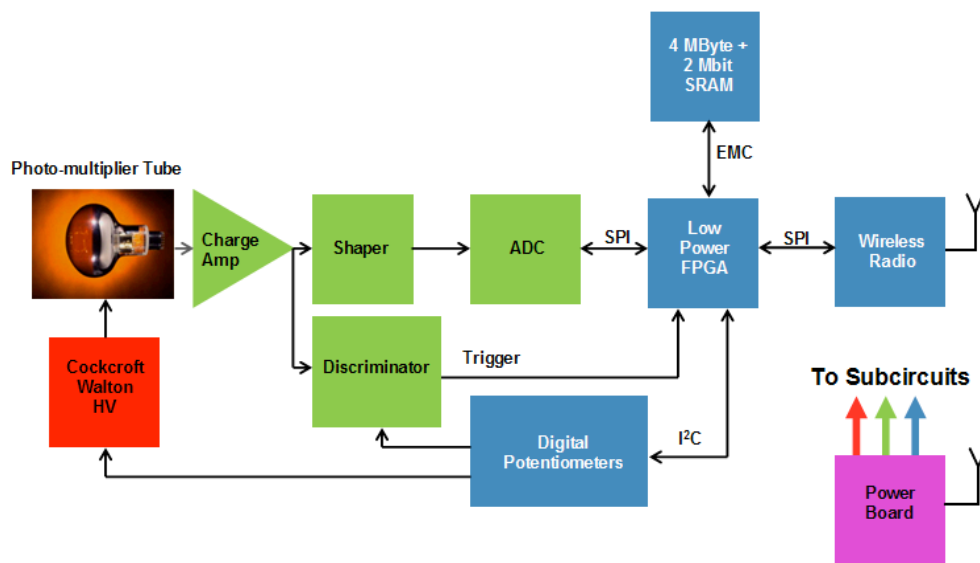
4 MByte +
2 Mbit
SRAM

EMC

Photo-multiplier Tube

Charge Amp

Shaper

ADC

SPI

Low Power FPGA

SPI

Wireless Radio

Discriminator

Trigger

Cockcroft Walton HV

To Subcircuits

Digital Potentiometers

I$^2$C

Power Board